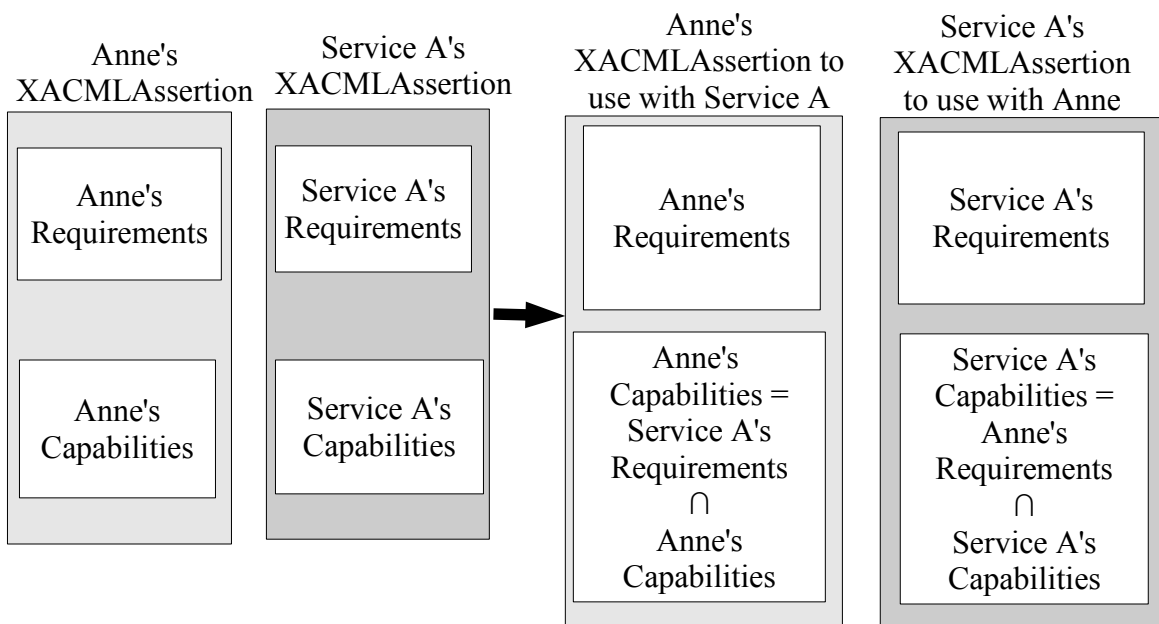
Anne's XACMLAssertion

Anne's Requirements

Anne's Capabilities

Service A's XACMLAssertion

Service A's Requirements

Service A's Capabilities

Anne's XACMLAssertion to use with Service A

Anne's Requirements

Anne's Capabilities = Service A's Requirements $\cap$ Anne's Capabilities

Service A's XACMLAssertion to use with Anne

Service A's Requirements

Service A's Capabilities = Anne's Requirements $\cap$ Service A's Capabilities